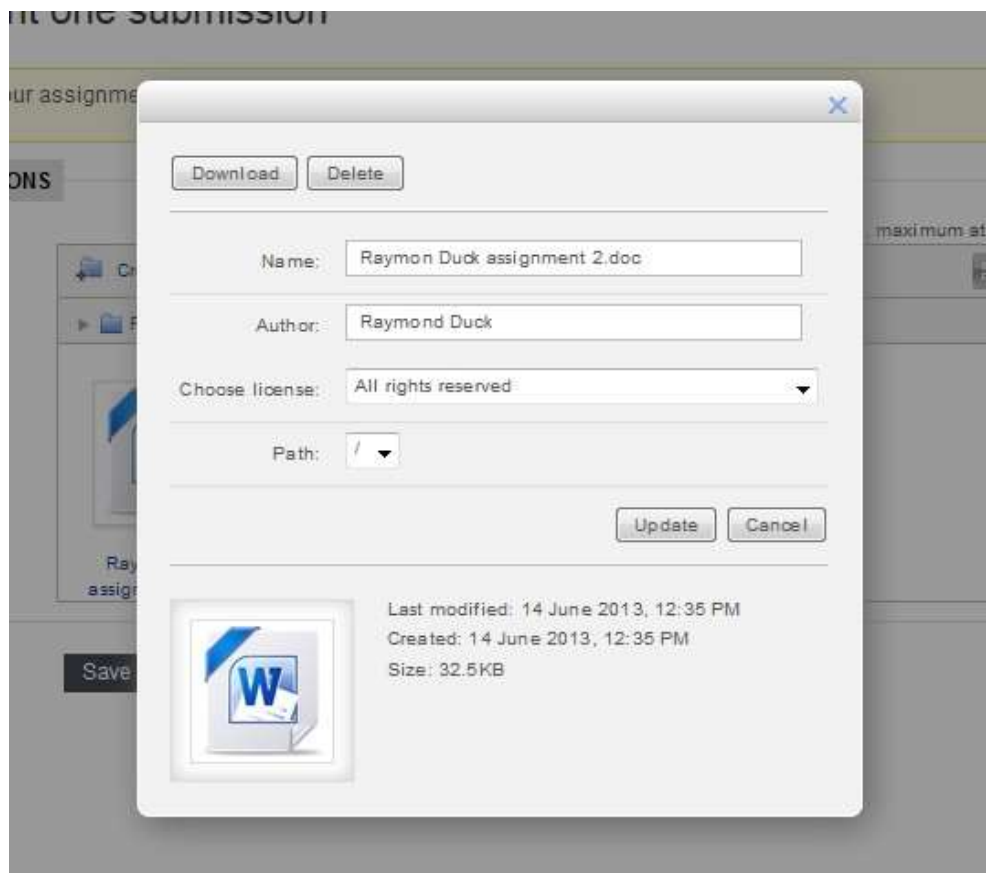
nt one submission

ur assignme

ONS

maximum at

Cr

F

Ray
assign

Save

×

Download Delete

Name: Raymon Duck assignment 2.doc

Author: Raymond Duck

Choose license: All rights reserved

Path: /

Update Cancel

W

Last modified: 14 June 2013, 12:35 PM
Created: 14 June 2013, 12:35 PM
Size: 32.5KB